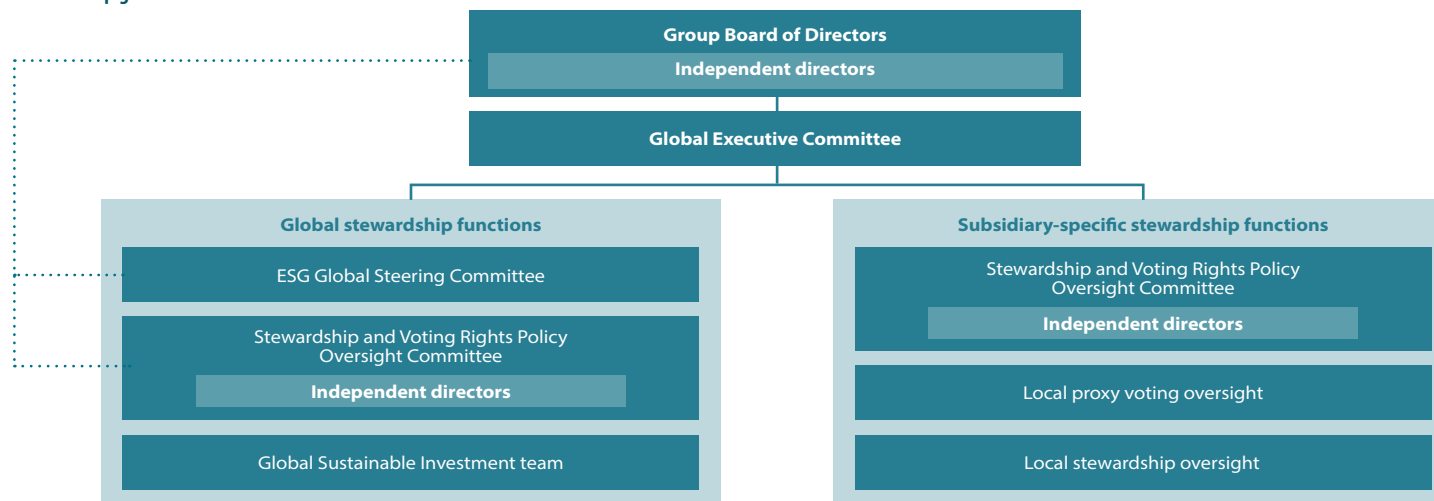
Group Board of Directors

Independent directors

Global Executive Committee

Global stewardship functions

ESG Global Steering Committee

Stewardship and Voting Rights Policy Oversight Committee

Independent directors

Global Sustainable Investment team

Subsidiary-specific stewardship functions

Stewardship and Voting Rights Policy Oversight Committee

Independent directors

Local proxy voting oversight

Local stewardship oversight